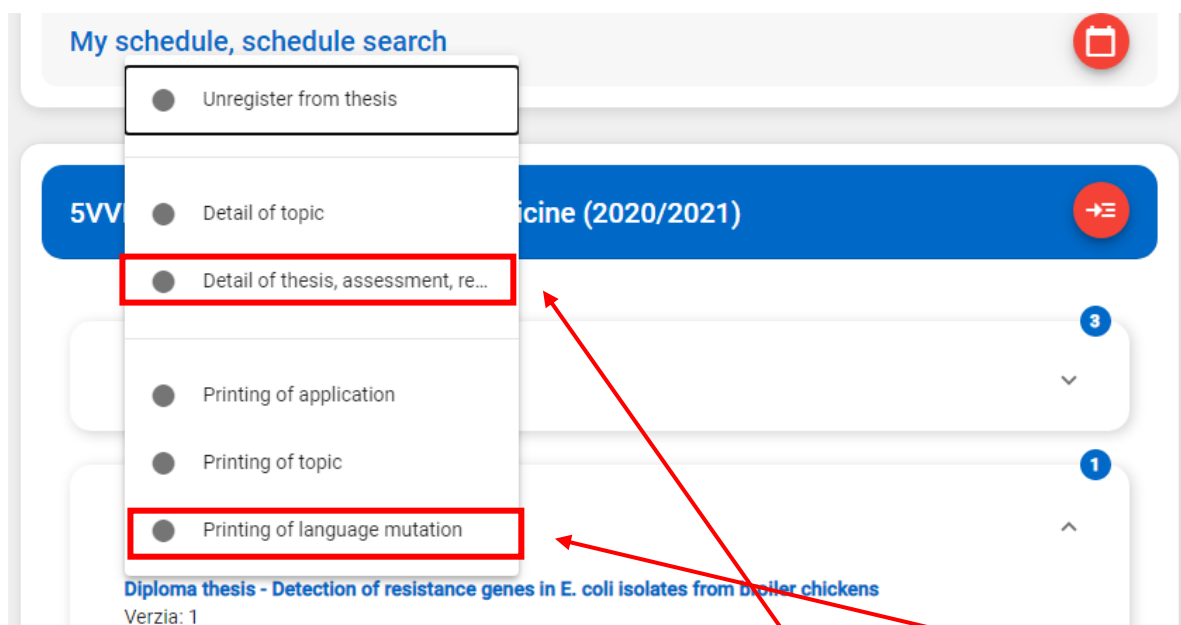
My schedule, schedule search

Unregister from thesis

5VV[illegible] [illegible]icine (2020/2021)

Detail of topic

Detail of thesis, assessment, re...

3

Printing of application

Printing of topic

1

Printing of language mutation

Diploma thesis - Detection of resistance genes in E. coli isolates from b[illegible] chickens

Verzia: 1